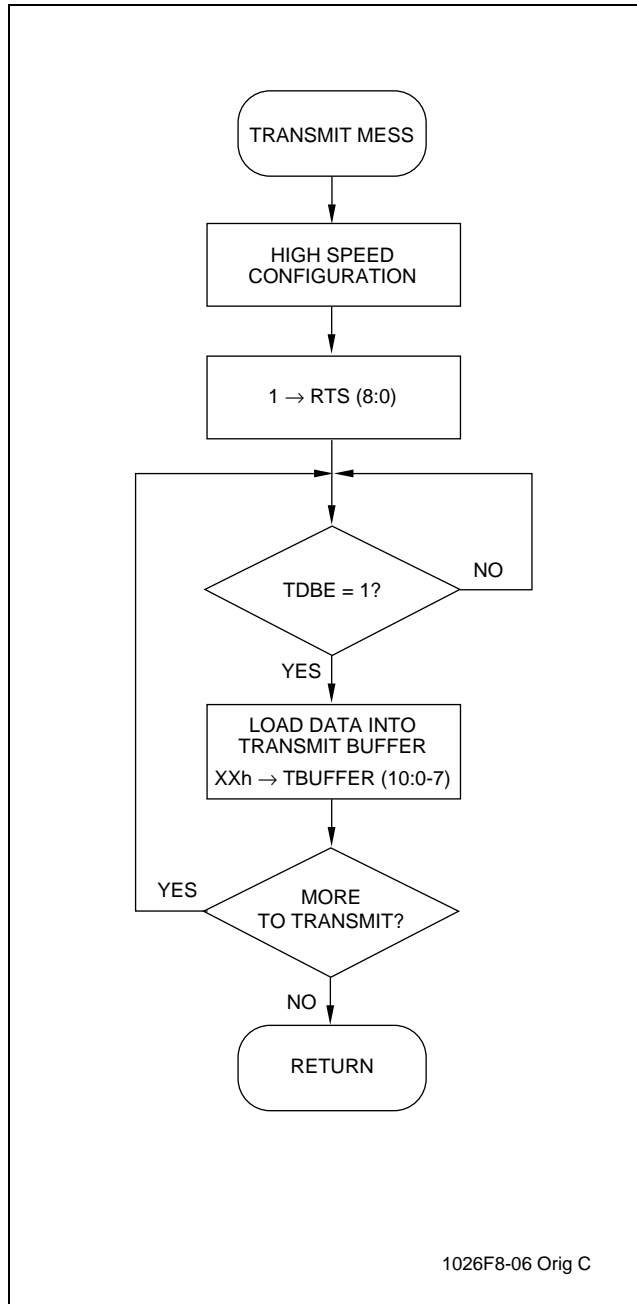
TRANSMIT MESS

HIGH SPEED CONFIGURATION

$1 \rightarrow$ RTS (8:0)

TDBE = 1?

NO

YES

LOAD DATA INTO TRANSMIT BUFFER

XXh $\rightarrow$ TBUFFER (10:0-7)

YES

MORE TO TRANSMIT?

NO

RETURN

1026F8-06 Orig C